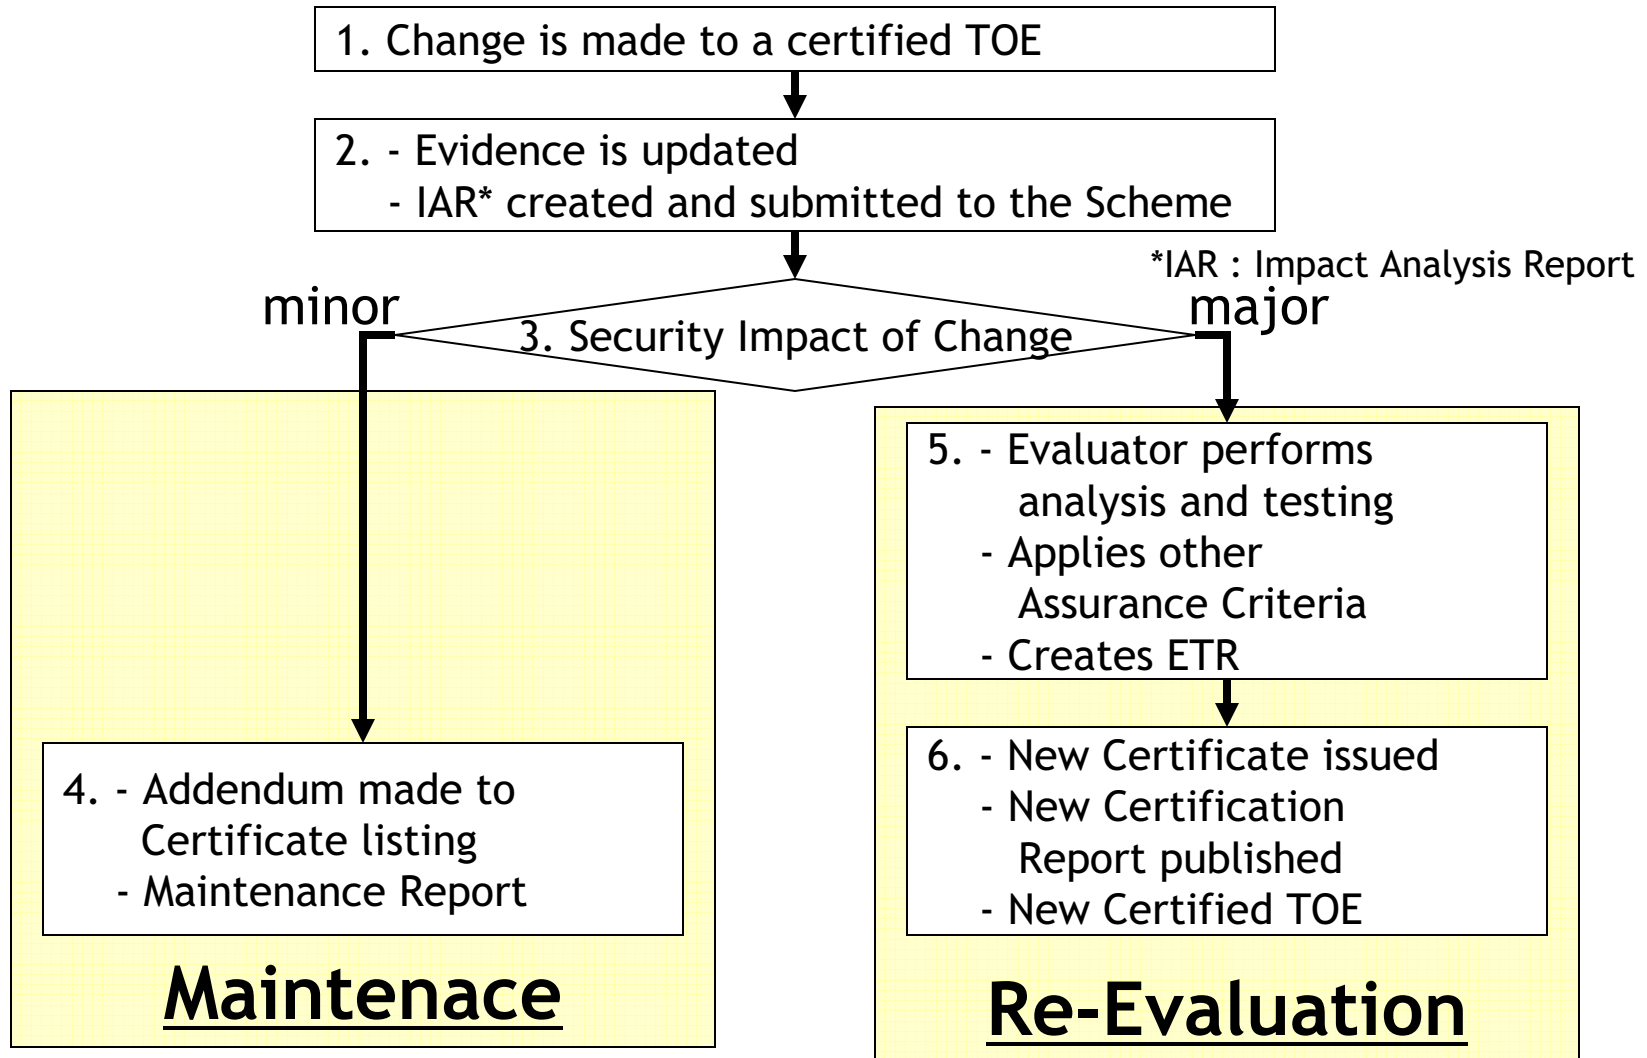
1. Change is made to a certified TOE

2. - Evidence is updated
- IAR* created and submitted to the Scheme

*IAR : Impact Analysis Report

minor

3. Security Impact of Change

major

4. - Addendum made to Certificate listing
- Maintenance Report

Maintenace

5. - Evaluator performs analysis and testing
- Applies other Assurance Criteria
- Creates ETR

6. - New Certificate issued
- New Certification Report published
- New Certified TOE

Re-Evaluation